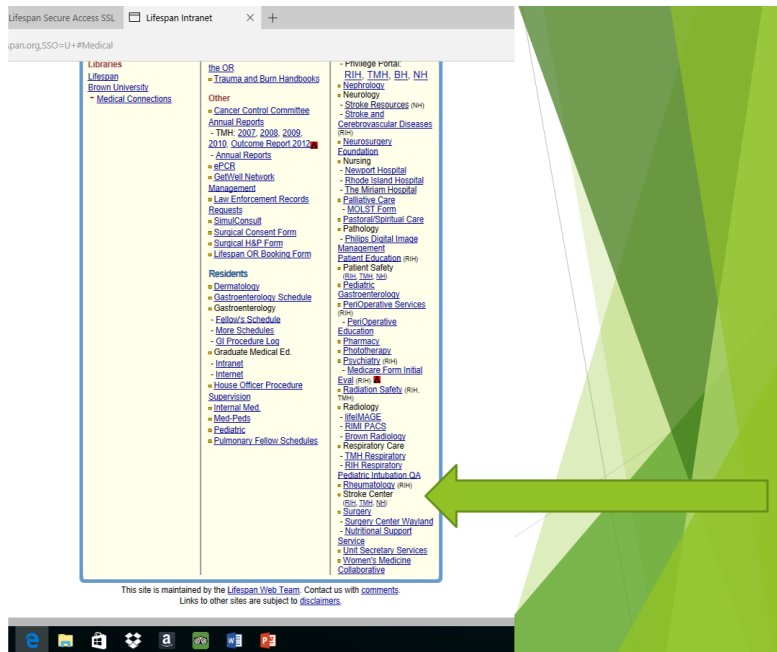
Lifespan Secure Access SSL | Lifespan Intranet

span.org,SSO=U+#Medical

Libraries
Lifespan
Brown University
- Medical Connections

the OR
Trauma and Burn Handbooks

Other
Cancer Control Committee Annual Reports
- TMH: 2007, 2008, 2009, 2010, Outcome Report 2012
- Annual Reports
ePCR
GetWell Network Management
Law Enforcement Records Requests
SimulConsult
Surgical Consent Form
Surgical H&P Form
Lifespan OR Booking Form

Residents
Dermatology
Gastroenterology Schedule
Gastroenterology
- Fellow's Schedule
- More Schedules
- GI Procedure Log
Graduate Medical Ed.
- Intranet
- Internet
House Officer Procedure Supervision
Internal Med.
Med-Peds
Pediatric
Pulmonary Fellow Schedules

- Privilege Portal: RIH, TMH, BH, NH
Nephrology
Neurology
- Stroke Resources (NH)
- Stroke and Cerebrovascular Diseases (RIH)
Neurosurgery Foundation
Nursing
- Newport Hospital
- Rhode Island Hospital
- The Miriam Hospital
Palliative Care
- MOLST Form
Pastoral/Spiritual Care
Pathology
- Philips Digital Image Management
Patient Education (RIH)
Patient Safety (RIH, TMH, NH)
Pediatric Gastroenterology
PeriOperative Services (RIH)
- PeriOperative Education
Pharmacy
Phototherapy
Psychiatry (RIH)
- Medicare Form Initial Eval (RIH)
Radiation Safety (RIH, TMH)
Radiology
- lifeIMAGE
- RIMI PACS
- Brown Radiology
Respiratory Care
- TMH Respiratory
- RIH Respiratory Pediatric Intubation QA
Rheumatology (RIH)
Stroke Center (RIH, TMH, NH)
Surgery
- Surgery Center Wayland
- Nutritional Support Service
Unit Secretary Services
Women's Medicine Collaborative

This site is maintained by the Lifespan Web Team. Contact us with comments.
Links to other sites are subject to disclaimers.